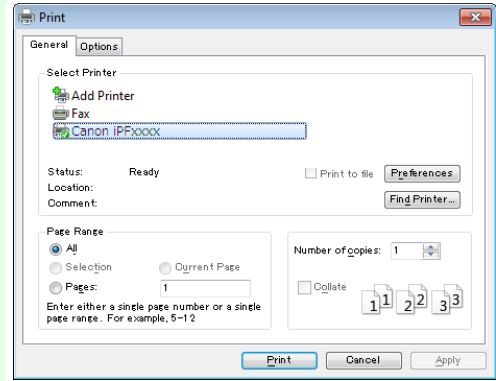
Print

General Options

Select Printer

Add Printer
Fax
Canon iPFxxxx

Status: Ready
Location:
Comment:

Print to file
Preferences
Find Printer...

Page Range
All
Selection
Current Page
Pages: 1
Enter either a single page number or a single page range. For example, 5-12

Number of copies: 1
Collate
1 1 2 2 3 3

Print Cancel Apply